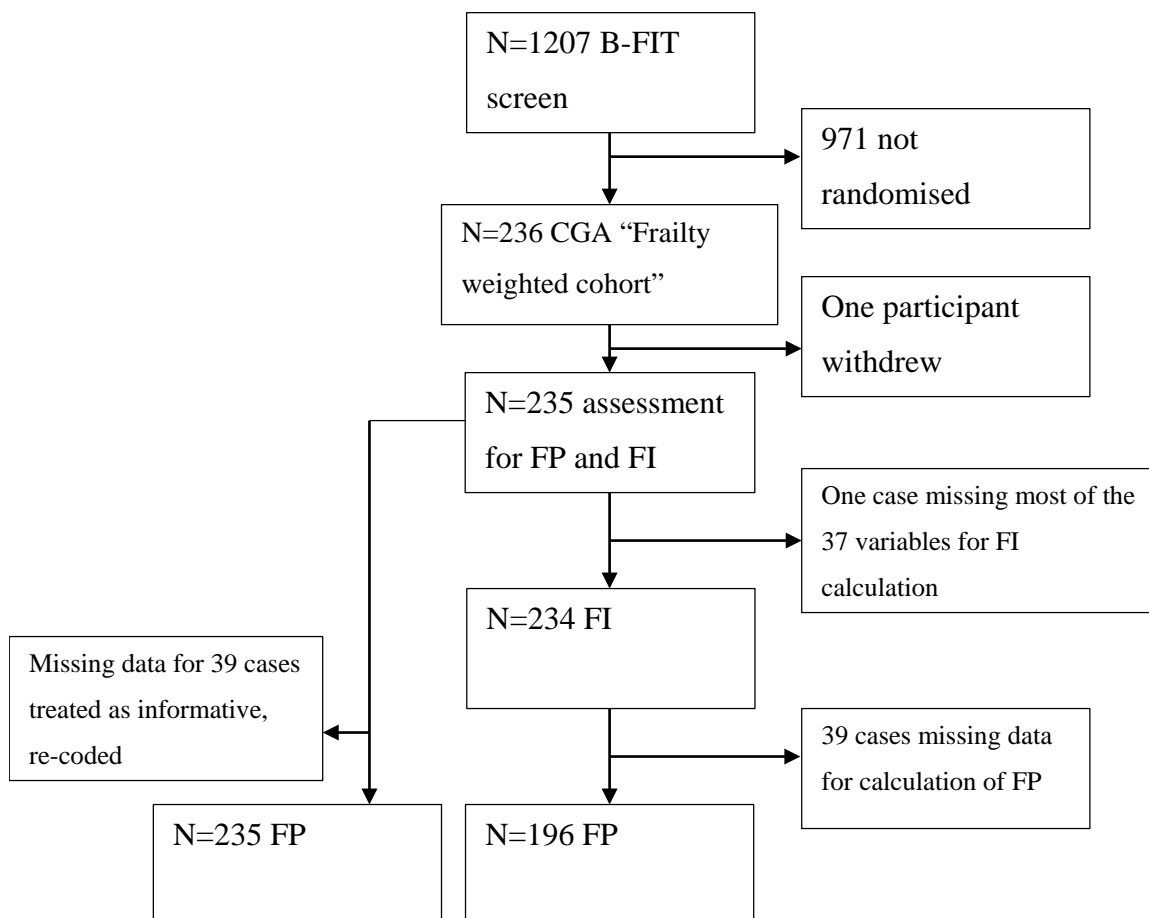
N=1207 B-FIT screen

971 not randomised

N=236 CGA “Frailty weighted cohort”

One participant withdrew

N=235 assessment for FP and FI

One case missing most of the 37 variables for FI calculation

N=234 FI

Missing data for 39 cases treated as informative, re-coded

39 cases missing data for calculation of FP

N=235 FP

N=196 FP